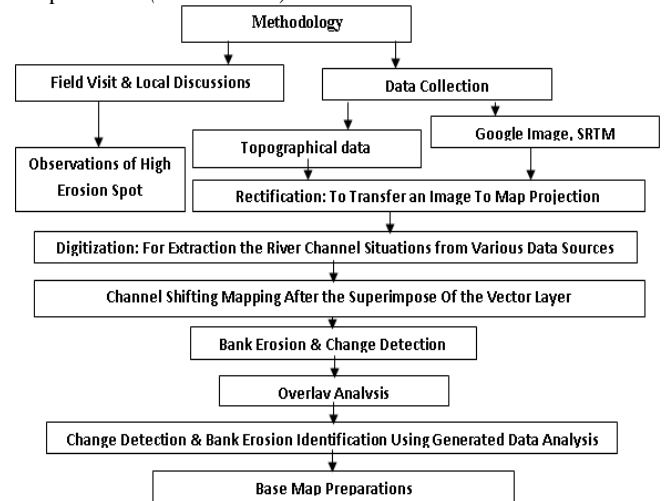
Methodology

Field Visit & Local Discussions

Data Collection

Observations of High Erosion Spot

Topographical data

Google Image, SRTM

Rectification: To Transfer an Image To Map Projection

Digitization: For Extraction the River Channel Situations from Various Data Sources

Channel Shifting Mapping After the Superimpose Of the Vector Layer

Bank Erosion & Change Detection

Overlay Analysis

Change Detection & Bank Erosion Identification Using Generated Data Analysis

Base Map Preparations